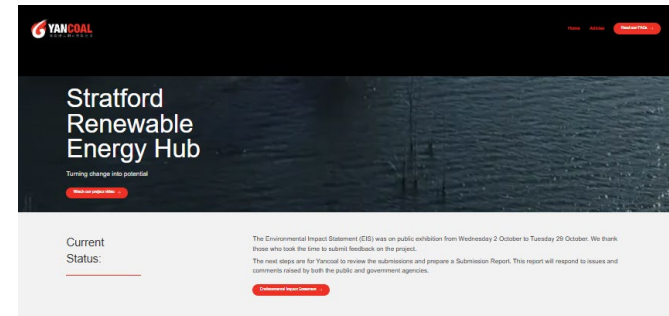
YANCOAL

Home Ask Us Read our FAQs

Stratford Renewable Energy Hub

Turning change into potential

Watch our project video

Current Status:

The Environmental Impact Statement (EIS) was on public exhibition from Wednesday 2 October to Tuesday 29 October. We thank those who took the time to submit feedback on the project.

The next steps are for Yancoal to review the submissions and prepare a Submission Report. This report will respond to issues and comments raised by both the public and government agencies.

Environmental Impact Statement